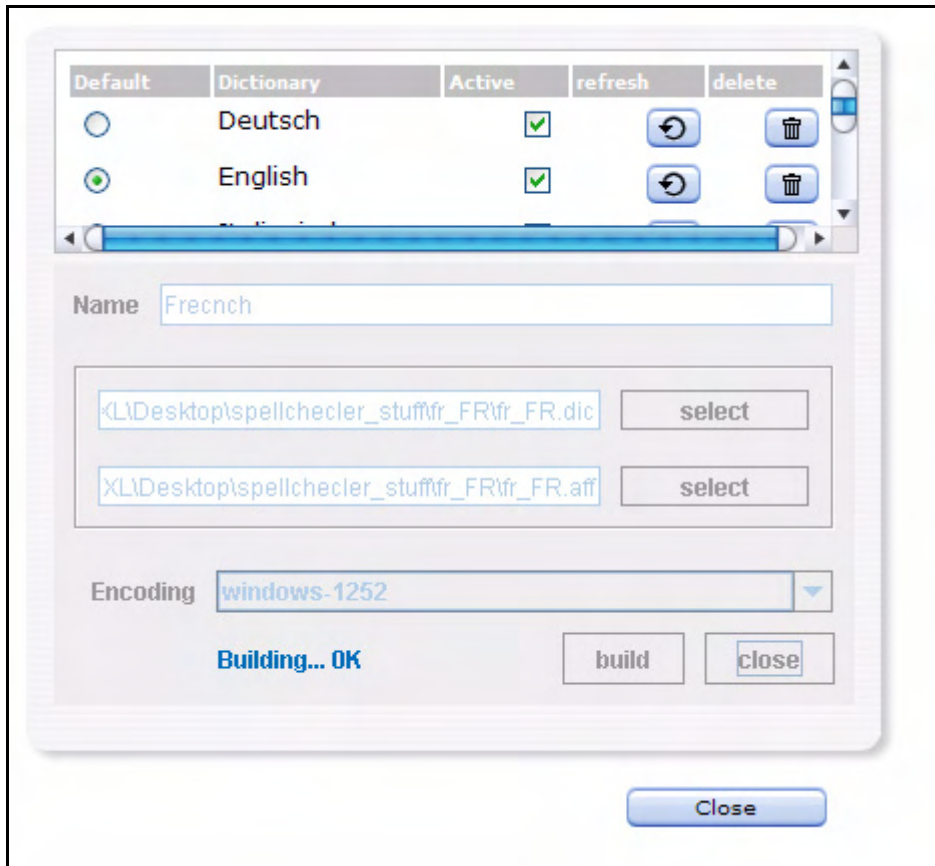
| Default | Dictionary | Active | refresh | delete |
|---|---|---|---|---|
| | Deutsch | | | |
| | English | | | |
| | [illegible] | | | |

Name Frecnch

XL\Desktop\spellchecler_stuff\fr_FR\fr_FR.dic select

XL\Desktop\spellchecler_stuff\fr_FR\fr_FR.aff select

Encoding windows-1252

Building... OK build close

Close